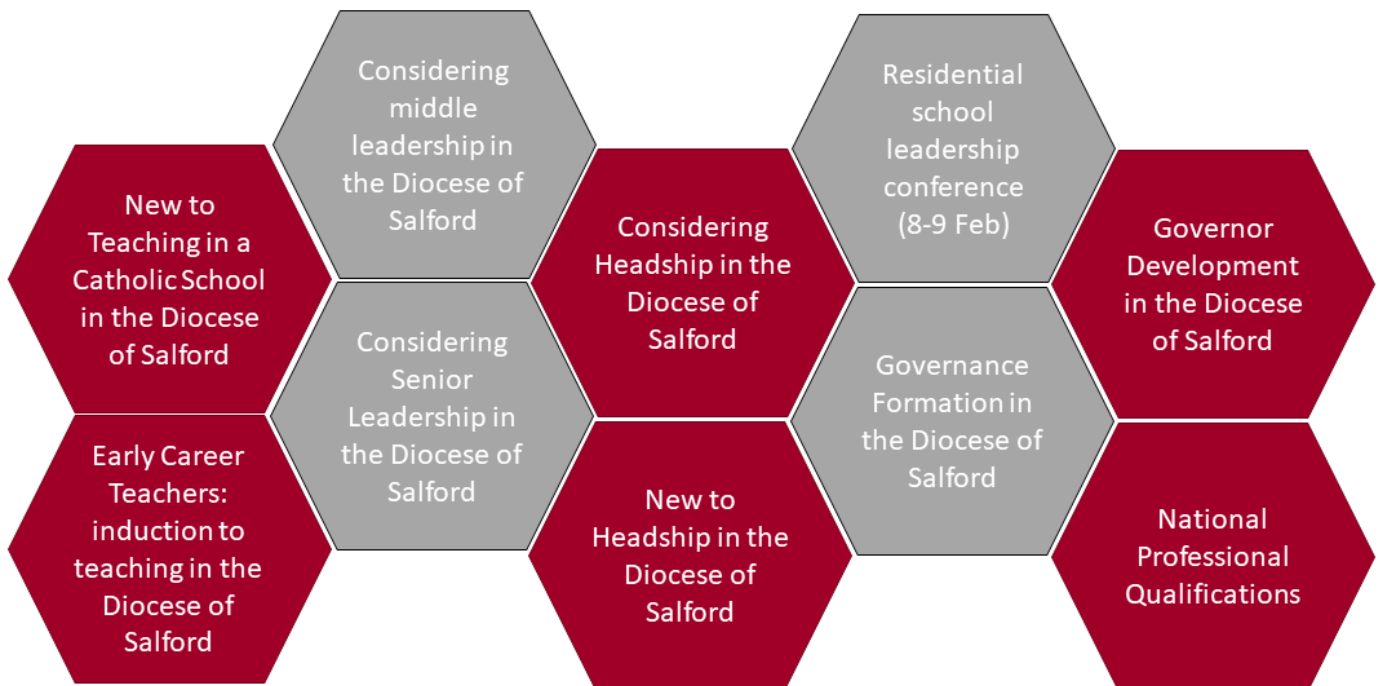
New to Teaching in a Catholic School in the Diocese of Salford

Early Career Teachers: induction to teaching in the Diocese of Salford

Considering middle leadership in the Diocese of Salford

Considering Senior Leadership in the Diocese of Salford

Considering Headship in the Diocese of Salford

New to Headship in the Diocese of Salford

Residential school leadership conference (8-9 Feb)

Governance Formation in the Diocese of Salford

Governor Development in the Diocese of Salford

National Professional Qualifications